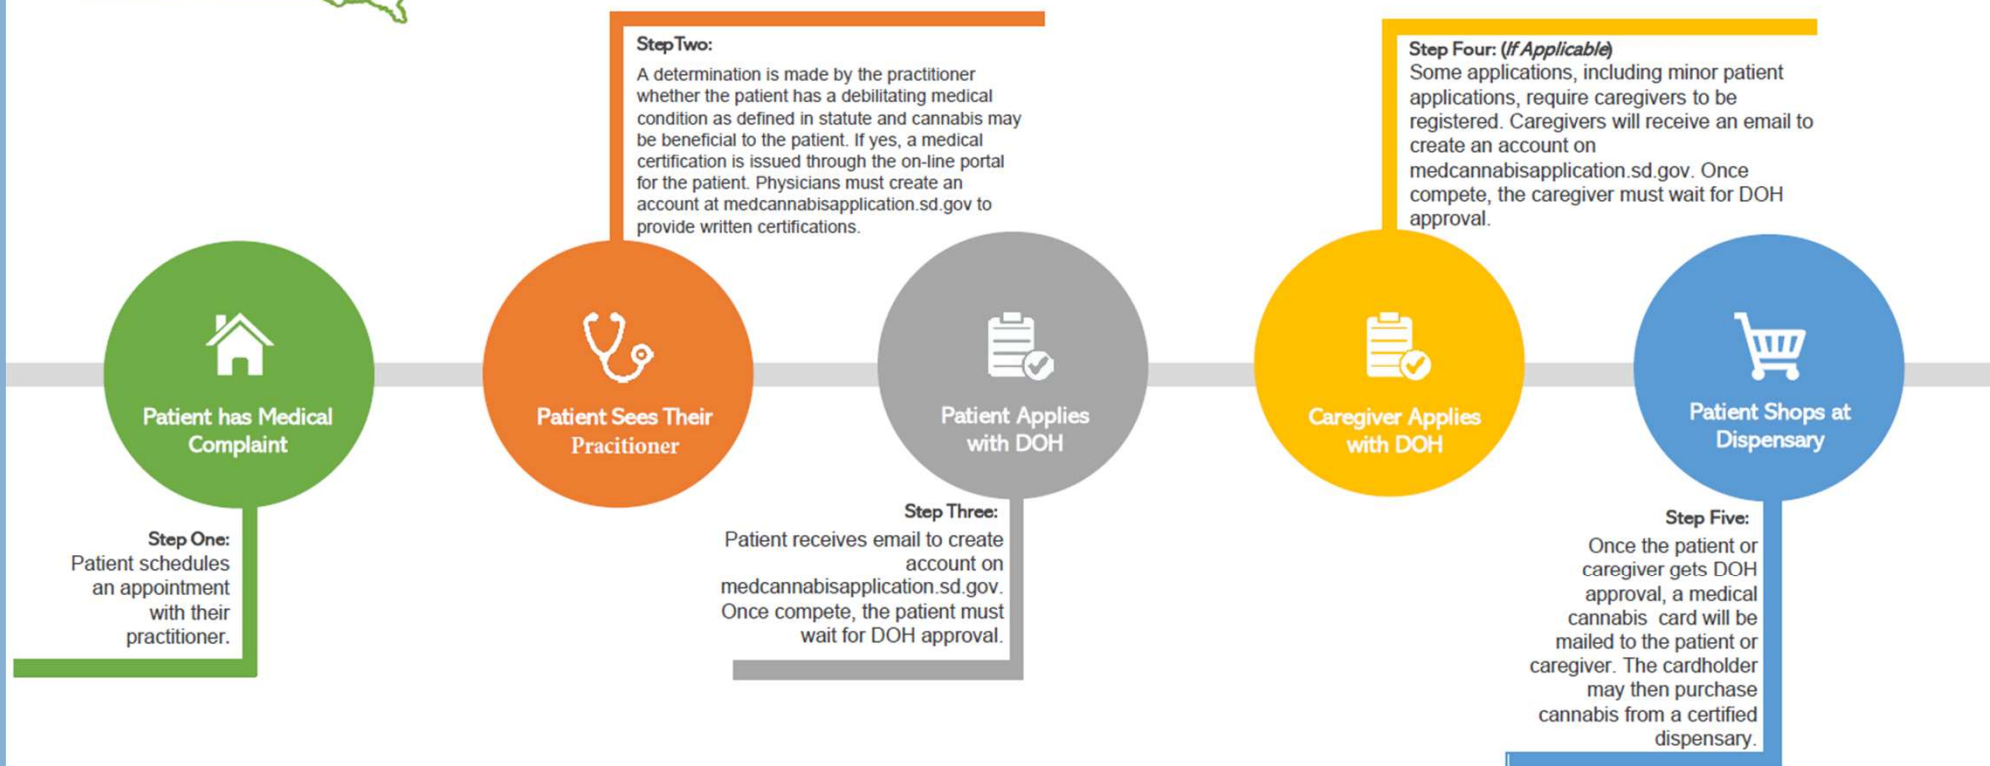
Step Two:
A determination is made by the practitioner whether the patient has a debilitating medical condition as defined in statute and cannabis may be beneficial to the patient. If yes, a medical certification is issued through the on-line portal for the patient. Physicians must create an account at medcannabisapplication.sd.gov to provide written certifications.

Step Four: (If Applicable)
Some applications, including minor patient applications, require caregivers to be registered. Caregivers will receive an email to create an account on medcannabisapplication.sd.gov. Once compete, the caregiver must wait for DOH approval.

Patient has Medical Complaint

Patient Sees Their Pracitioner

Patient Applies with DOH

Caregiver Applies with DOH

Patient Shops at Dispensary

Step One:
Patient schedules an appointment with their practitioner.

Step Three:
Patient receives email to create account on medcannabisapplication.sd.gov. Once compete, the patient must wait for DOH approval.

Step Five:
Once the patient or caregiver gets DOH approval, a medical cannabis card will be mailed to the patient or caregiver. The cardholder may then purchase cannabis from a certified dispensary.